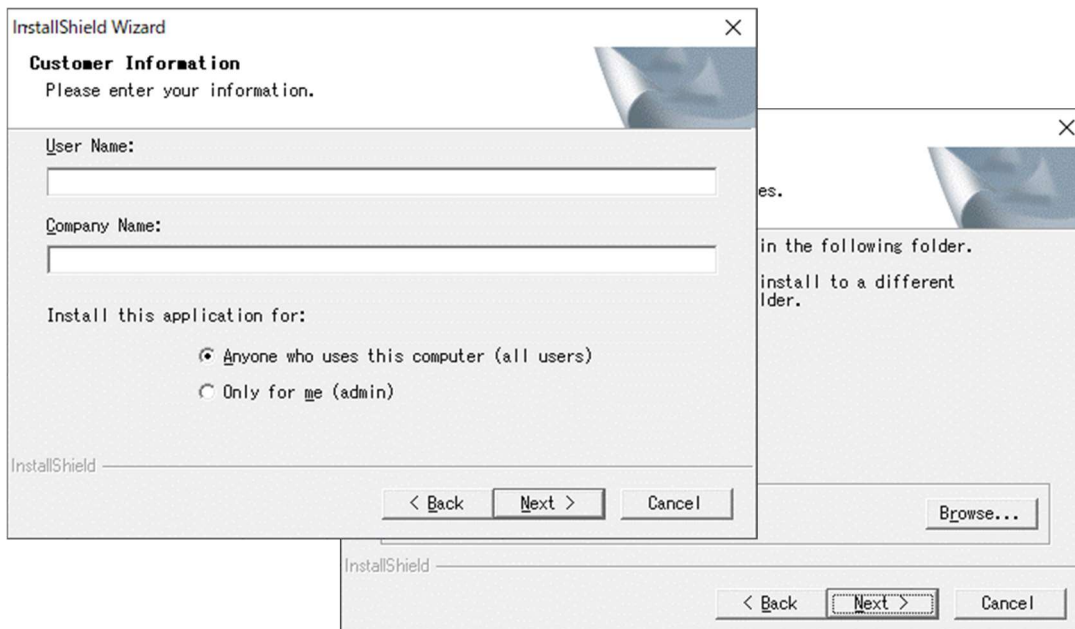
InstallShield Wizard

×

Customer Information

Please enter your information.

User Name:

Company Name:

Install this application for:

Anyone who uses this computer (all users)

Only for me (admin)

InstallShield

< Back

Next >

Cancel

×

es.

in the following folder.

install to a different
lder.

Browse...

InstallShield

< Back

Next >

Cancel